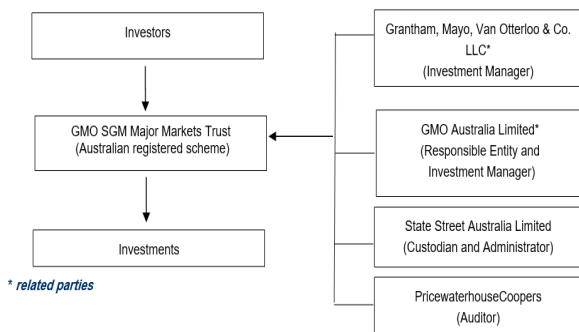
Investors

GMO SGM Major Markets Trust
(Australian registered scheme)

Investments

* related parties

Grantham, Mayo, Van Otterloo & Co. LLC*
(Investment Manager)

GMO Australia Limited*
(Responsible Entity and Investment Manager)

State Street Australia Limited
(Custodian and Administrator)

PricewaterhouseCoopers
(Auditor)